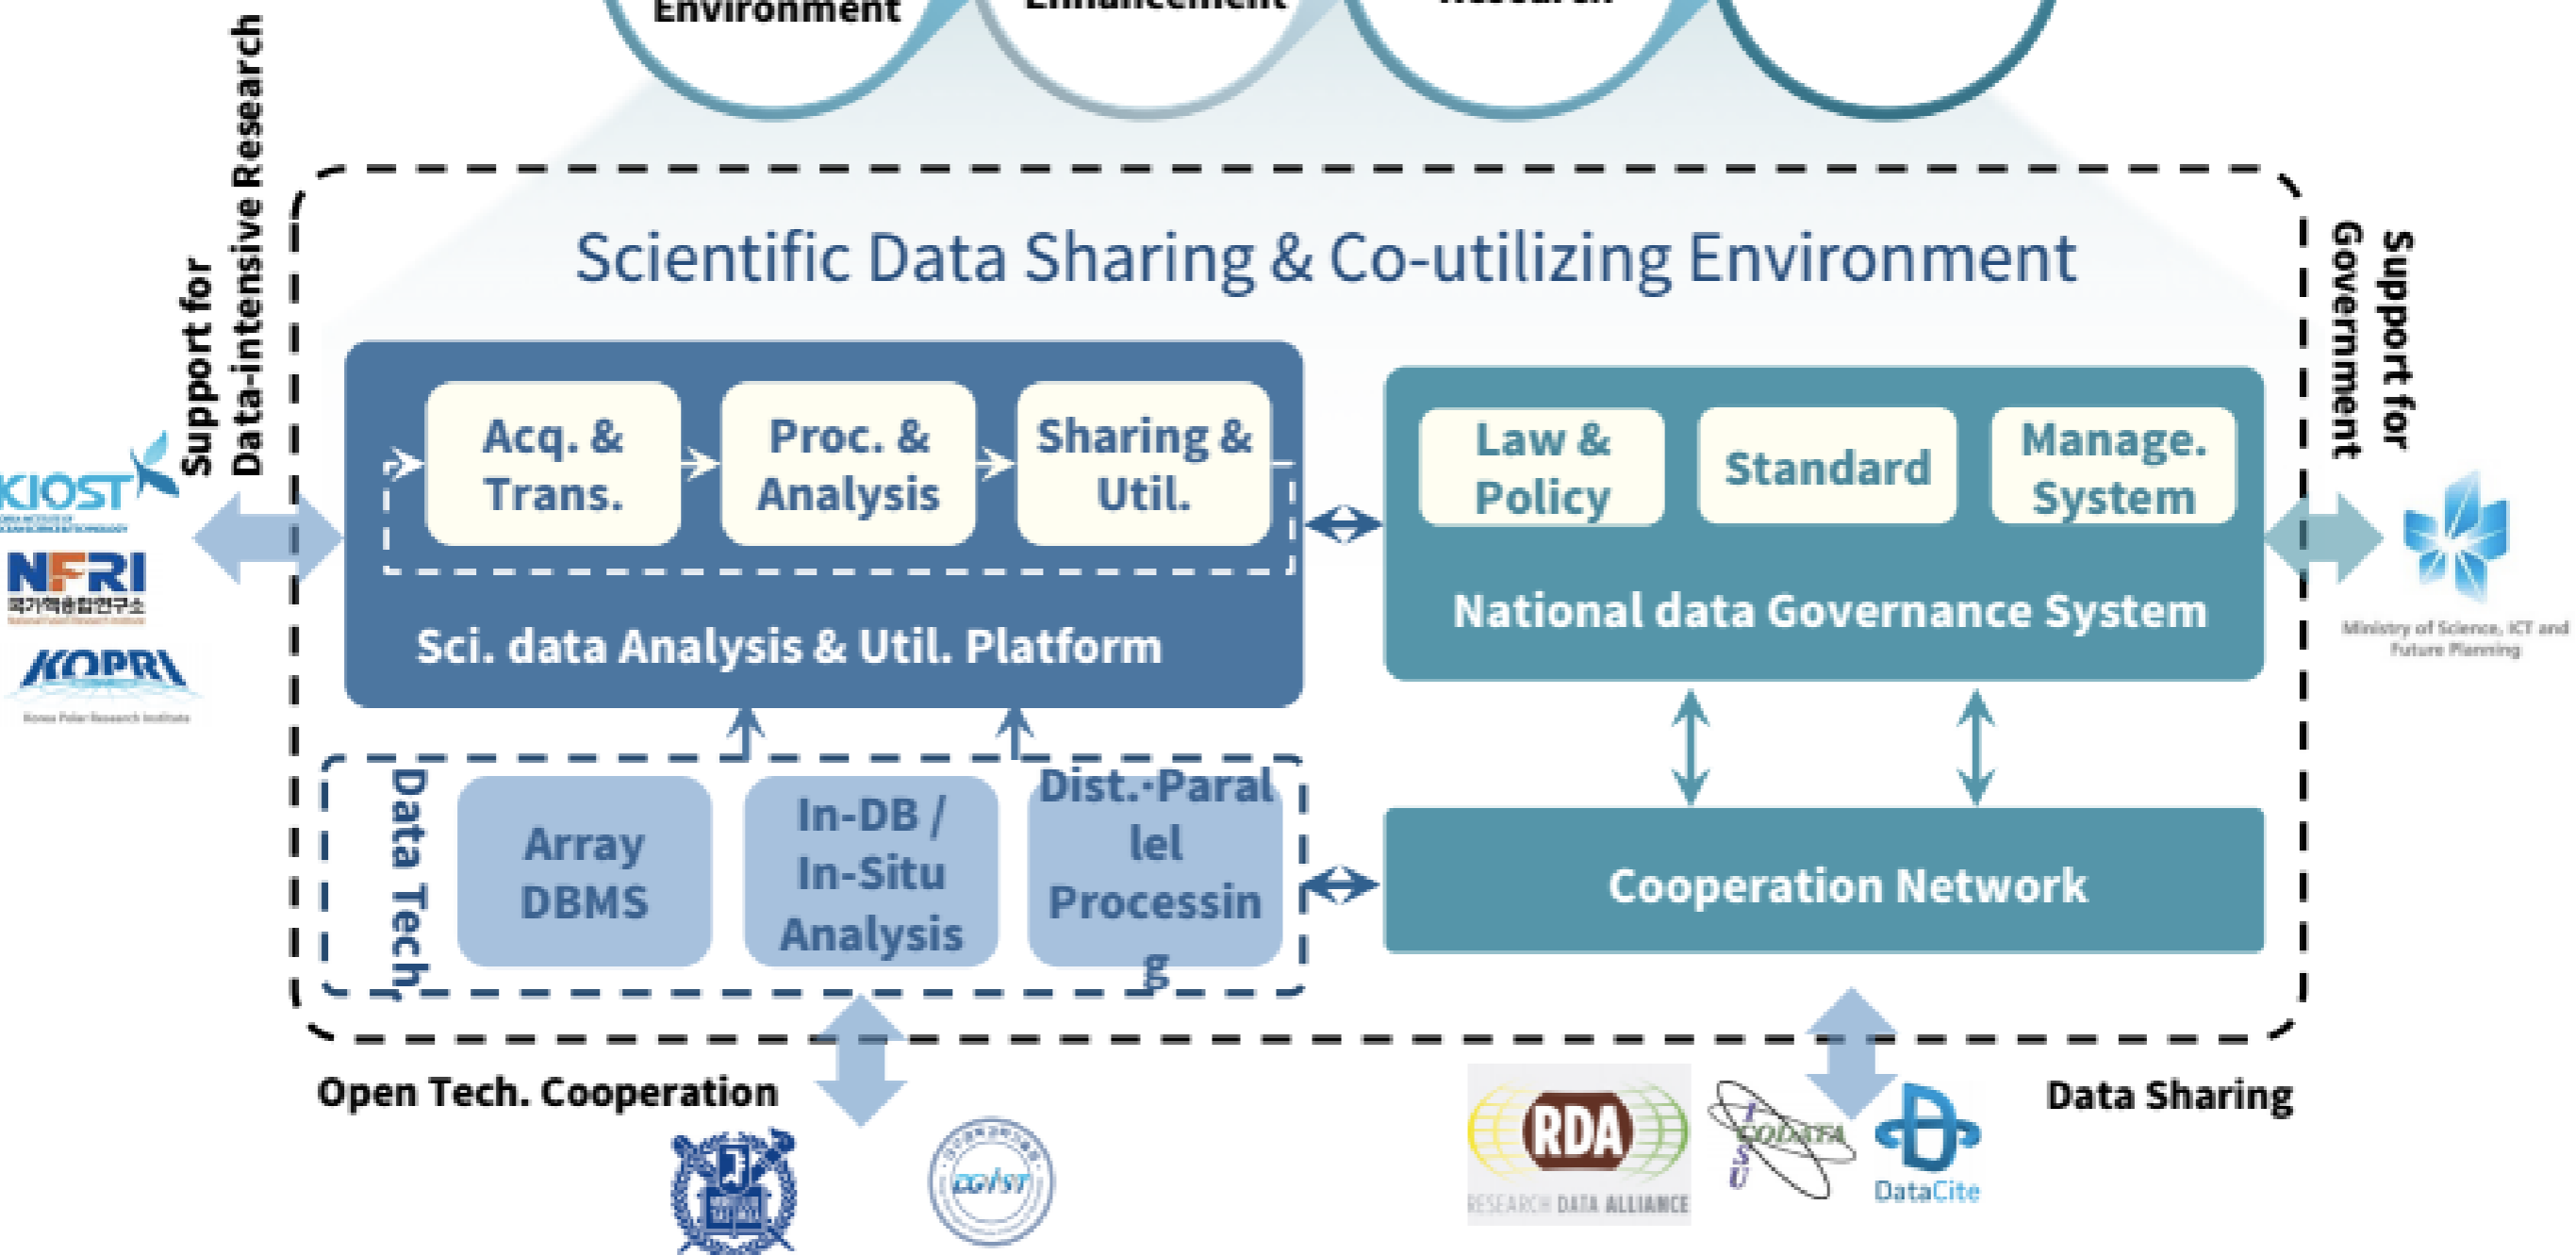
Environment
Enhancement
Research

Support for Data-intensive Research

Scientific Data Sharing & Co-utilizing Environment

Support for Government

Acq. & Trans.
Proc. & Analysis
Sharing & Util.

Sci. data Analysis & Util. Platform

Law & Policy
Standard
Manage. System

National data Governance System

KIOST
NFRI
국가핵융합연구소
KOPRI
Korea Polar Research Institute

Ministry of Science, ICT and Future Planning

Data Tech.
Array DBMS
In-DB / In-Situ Analysis
Dist.-Parallel Processing

Cooperation Network

Open Tech. Cooperation

GIST

RDA
RESEARCH DATA ALLIANCE
CODATA
ICSU
DataCite

Data Sharing